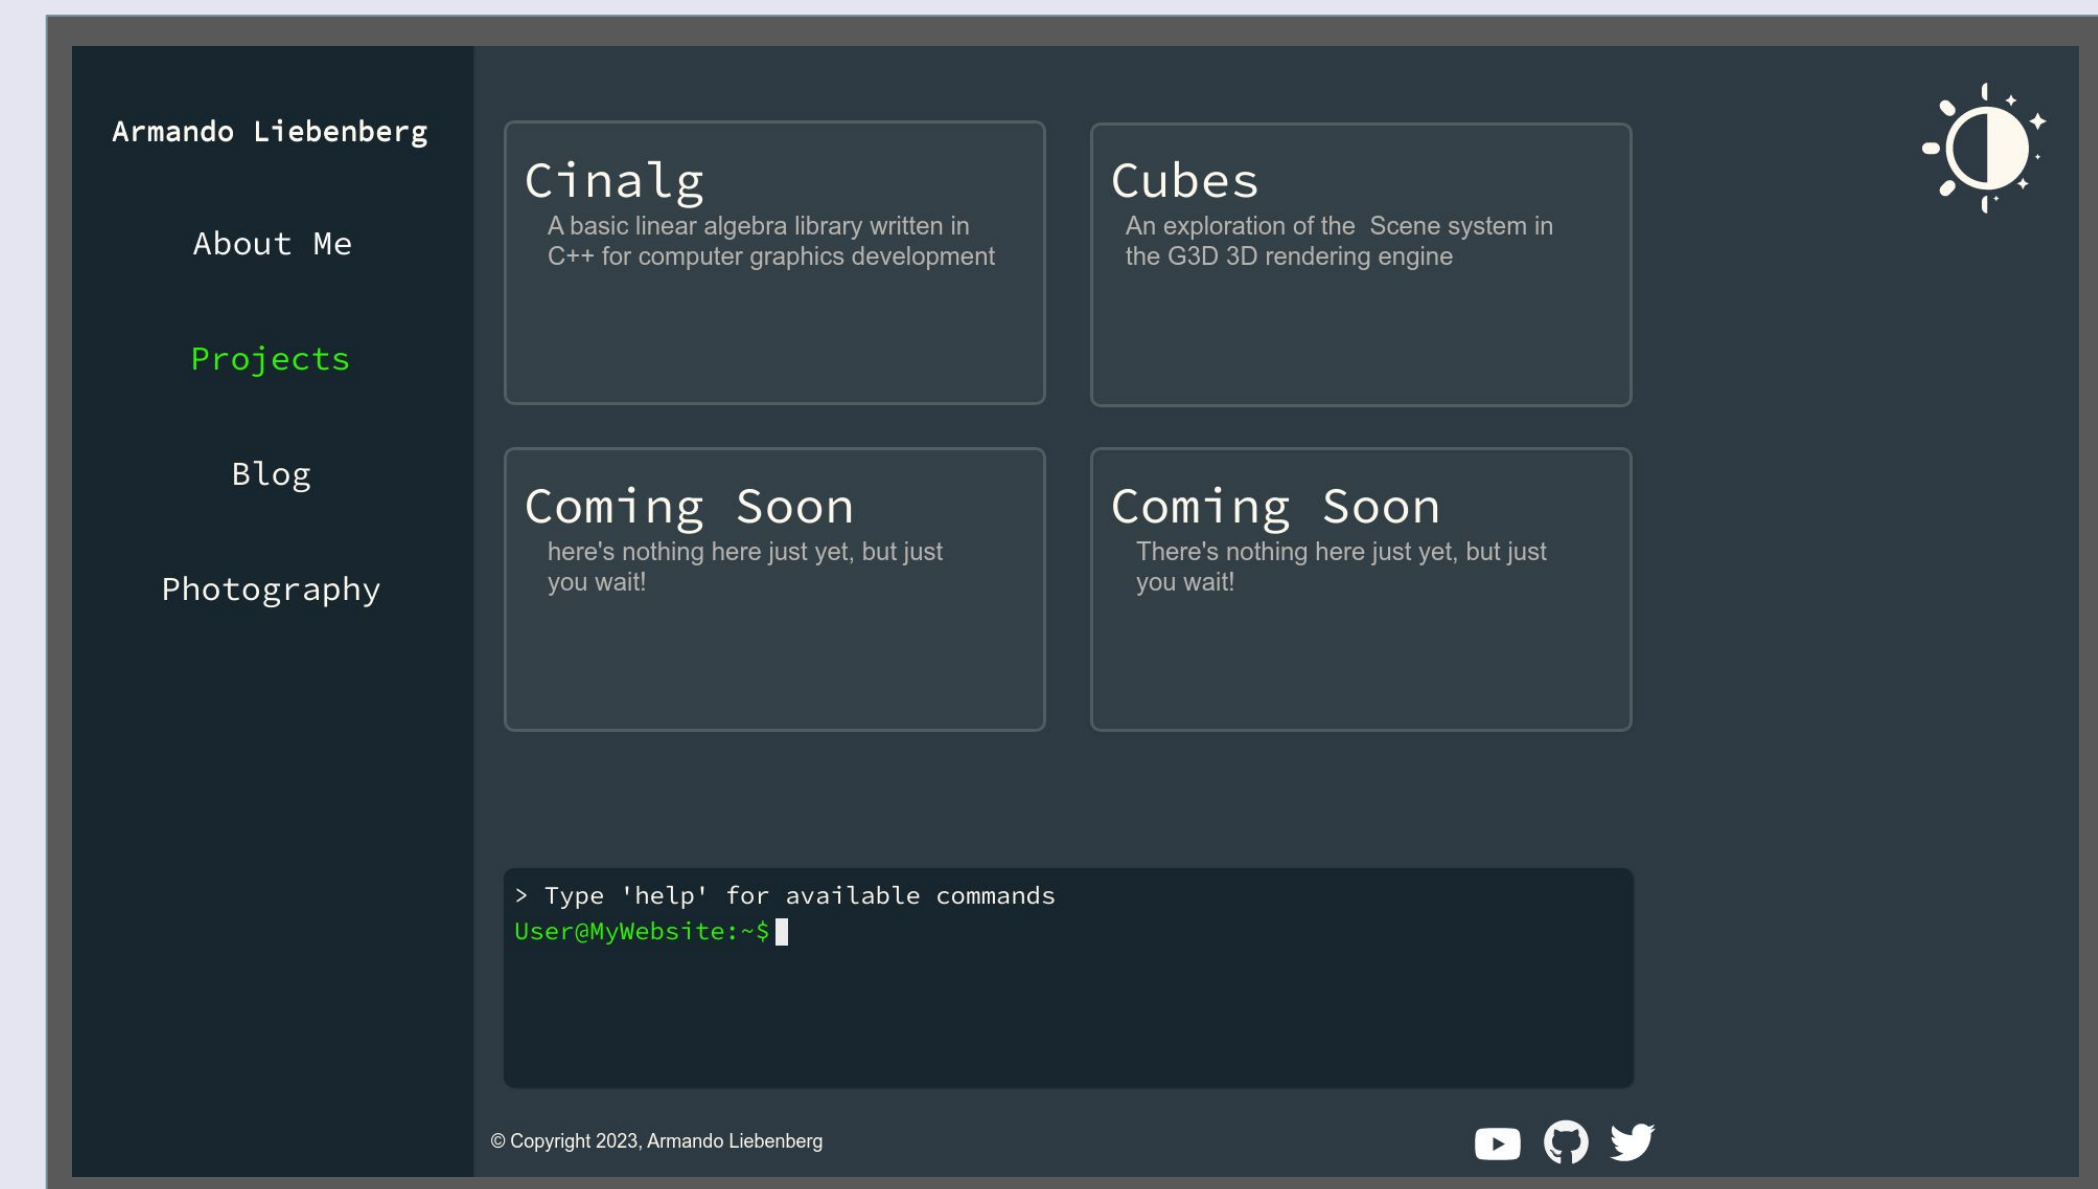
Armando Liebenberg

About Me

Projects

Blog

Photography

Cinalg
A basic linear algebra library written in C++ for computer graphics development

Cubes
An exploration of the Scene system in the G3D 3D rendering engine

Coming Soon
here's nothing here just yet, but just you wait!

Coming Soon
There's nothing here just yet, but just you wait!

> Type 'help' for available commands
User@MyWebsite:~$

© Copyright 2023, Armando Liebenberg